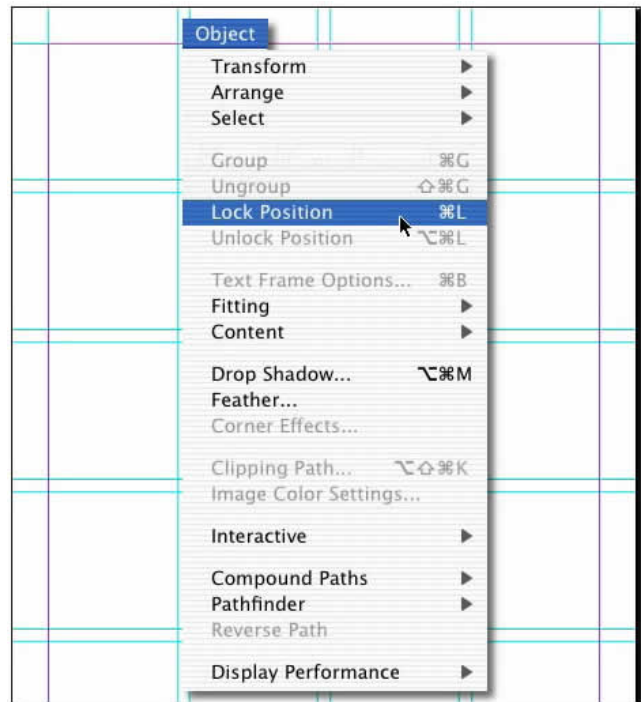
Object

Transform
Arrange
Select

Group ⌘G
Ungroup ⇧⌘G
Lock Position ⌘L
Unlock Position ⌥⌘L

Text Frame Options... ⌘B
Fitting
Content

Drop Shadow... ⌥⌘M
Feather...
Corner Effects...

Clipping Path... ⌥⇧⌘K
Image Color Settings...

Interactive

Compound Paths
Pathfinder
Reverse Path

Display Performance